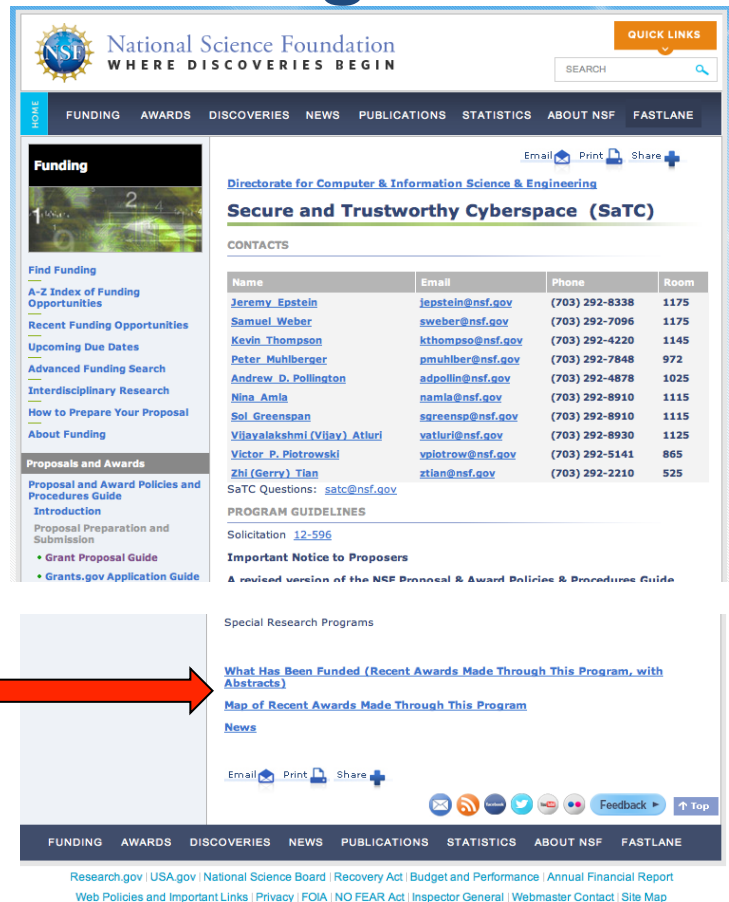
NSF National Science Foundation
WHERE DISCOVERIES BEGIN

QUICK LINKS
SEARCH

HOME FUNDING AWARDS DISCOVERIES NEWS PUBLICATIONS STATISTICS ABOUT NSF FASTLANE

Funding

Find Funding
A-Z Index of Funding Opportunities
Recent Funding Opportunities
Upcoming Due Dates
Advanced Funding Search
Interdisciplinary Research
How to Prepare Your Proposal
About Funding

Proposals and Awards
Proposal and Award Policies and Procedures Guide
Introduction
Proposal Preparation and Submission
• Grant Proposal Guide
• Grants.gov Application Guide

Email Print Share

Directorate for Computer & Information Science & Engineering

Secure and Trustworthy Cyberspace (SaTC)

CONTACTS

| Name | Email | Phone | Room |
|---|---|---|---|
| Jeremy Epstein | jepstein@nsf.gov | (703) 292-8338 | 1175 |
| Samuel Weber | sweber@nsf.gov | (703) 292-7096 | 1175 |
| Kevin Thompson | kthompso@nsf.gov | (703) 292-4220 | 1145 |
| Peter Muhlberger | pmuhlber@nsf.gov | (703) 292-7848 | 972 |
| Andrew D. Pollington | adpollin@nsf.gov | (703) 292-4878 | 1025 |
| Nina Amla | namla@nsf.gov | (703) 292-8910 | 1115 |
| Sol Greenspan | sgreensp@nsf.gov | (703) 292-8910 | 1115 |
| Vijayalakshmi (Vijay) Atluri | vatluri@nsf.gov | (703) 292-8930 | 1125 |
| Victor P. Piotrowski | vpiotrow@nsf.gov | (703) 292-5141 | 865 |
| Zhi (Gerry) Tian | ztian@nsf.gov | (703) 292-2210 | 525 |

SaTC Questions: satc@nsf.gov

PROGRAM GUIDELINES

Solicitation 12-596

Important Notice to Proposers

A revised version of the NSF Proposal & Award Policies & Procedures Guide

Special Research Programs

What Has Been Funded (Recent Awards Made Through This Program, with Abstracts)

Map of Recent Awards Made Through This Program

News

Email Print Share

Feedback ► ↑ Top

FUNDING AWARDS DISCOVERIES NEWS PUBLICATIONS STATISTICS ABOUT NSF FASTLANE

Research.gov | USA.gov | National Science Board | Recovery Act | Budget and Performance | Annual Financial Report
Web Policies and Important Links | Privacy | FOIA | NO FEAR Act | Inspector General | Webmaster Contact | Site Map